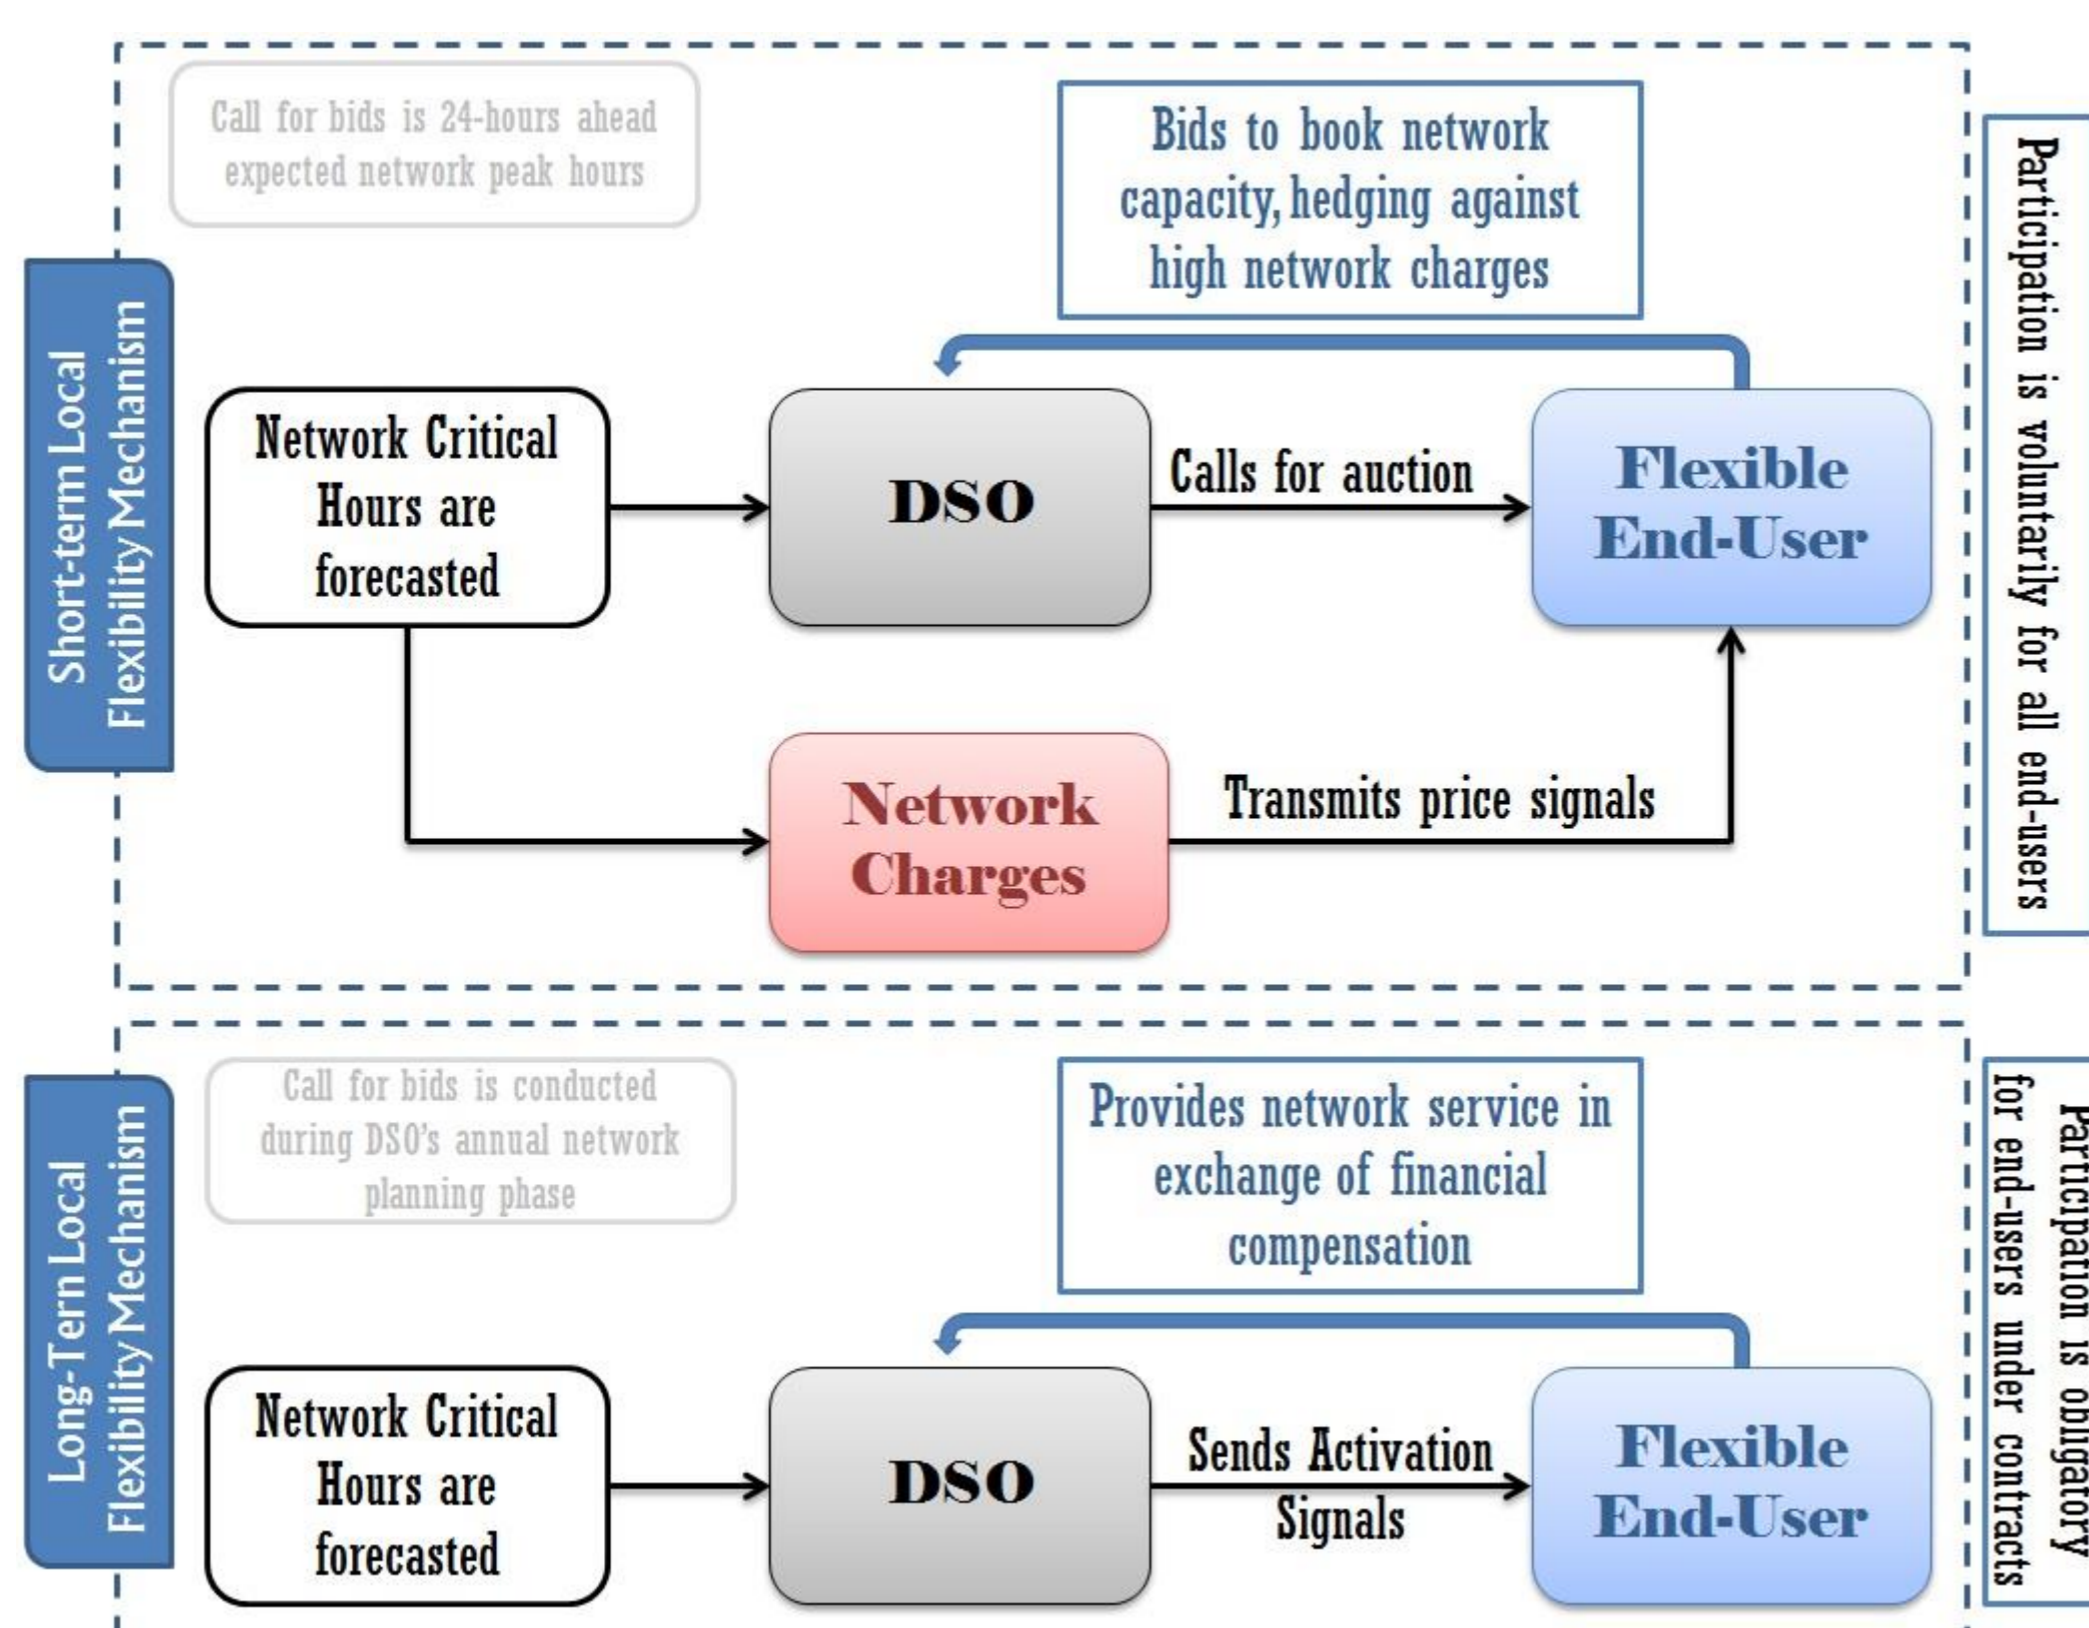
Short-term Local Flexibility Mechanism

Call for bids is 24-hours ahead expected network peak hours

Bids to book network capacity, hedging against high network charges

Network Critical Hours are forecasted

DSO

Calls for auction

Flexible End-User

Network Charges

Transmits price signals

Participation is voluntarily for all end-users

Long-Tern Local Flexibility Mechanism

Call for bids is conducted during DSO's annual network planning phase

Provides network service in exchange of financial compensation

Network Critical Hours are forecasted

DSO

Sends Activation Signals

Flexible End-User

Participation is obligatory for end-users under contracts